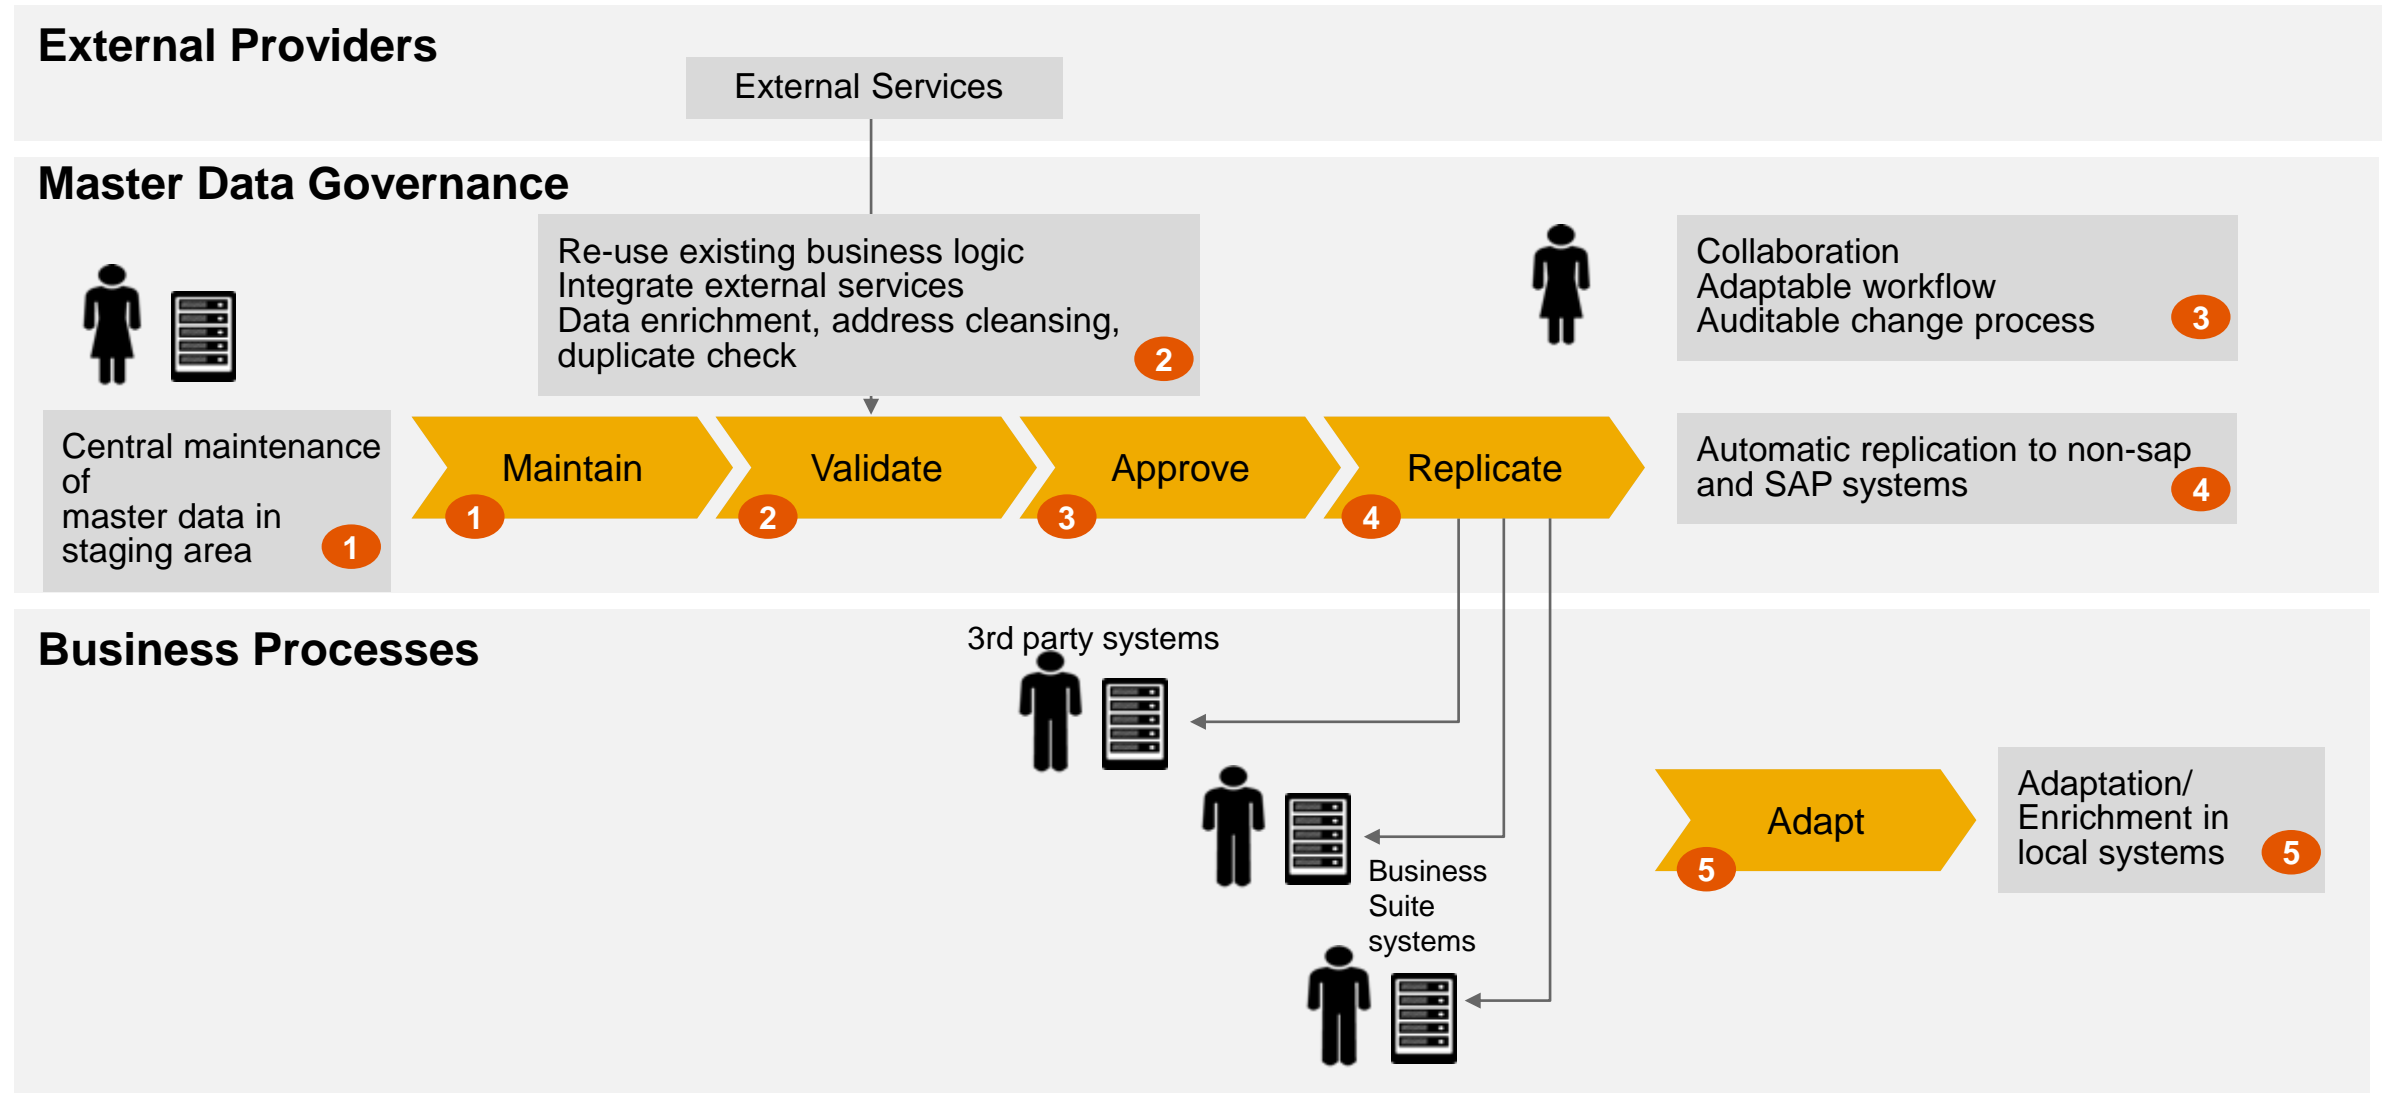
External Providers

External Services

Master Data Governance

Re-use existing business logic
Integrate external services
Data enrichment, address cleansing, duplicate check 2

Collaboration
Adaptable workflow
Auditable change process 3

Central maintenance of master data in staging area 1

Maintain 1

Validate 2

Approve 3

Replicate 4

Automatic replication to non-sap and SAP systems 4

Business Processes

3rd party systems

Business Suite systems

Adapt 5

Adaptation/ Enrichment in local systems 5